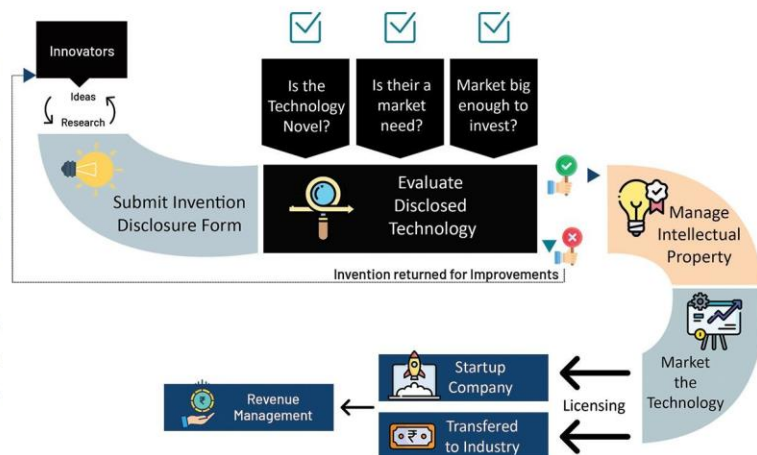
Innovators

Ideas

Research

Is the Technology Novel?

Is their a market need?

Market big enough to invest?

Submit Invention Disclosure Form

Evaluate Disclosed Technology

Manage Intellectual Property

Invention returned for Improvements

Market the Technology

Startup Company

Licensing

Transfered to Industry

Revenue Management